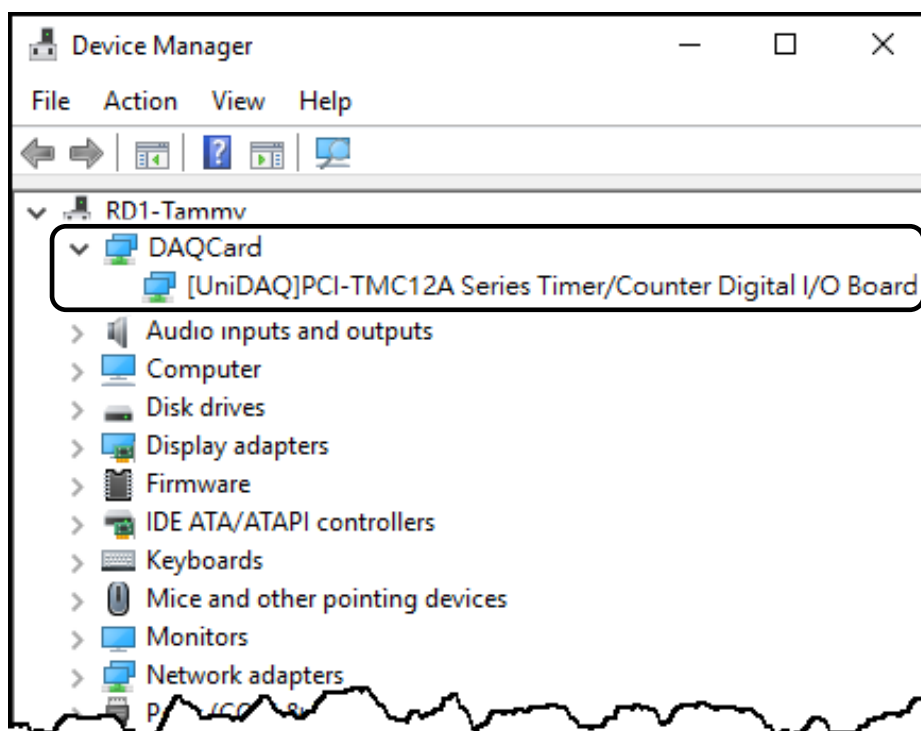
Device Manager

File Action View Help

RD1-Tammy
DAQCard
[UniDAQ]PCI-TMC12A Series Timer/Counter Digital I/O Board
Audio inputs and outputs
Computer
Disk drives
Display adapters
Firmware
IDE ATA/ATAPI controllers
Keyboards
Mice and other pointing devices
Monitors
Network adapters
P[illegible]